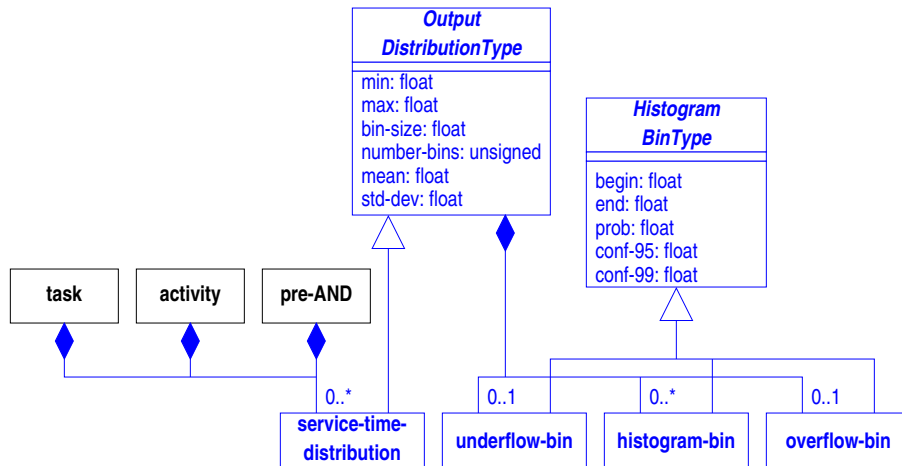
Output
DistributionType

min: float
max: float
bin-size: float
number-bins: unsigned
mean: float
std-dev: float

Histogram
BinType

begin: float
end: float
prob: float
conf-95: float
conf-99: float

task

activity

pre-AND

0..*

service-time-distribution

0..1

underflow-bin

0..*

histogram-bin

0..1

overflow-bin